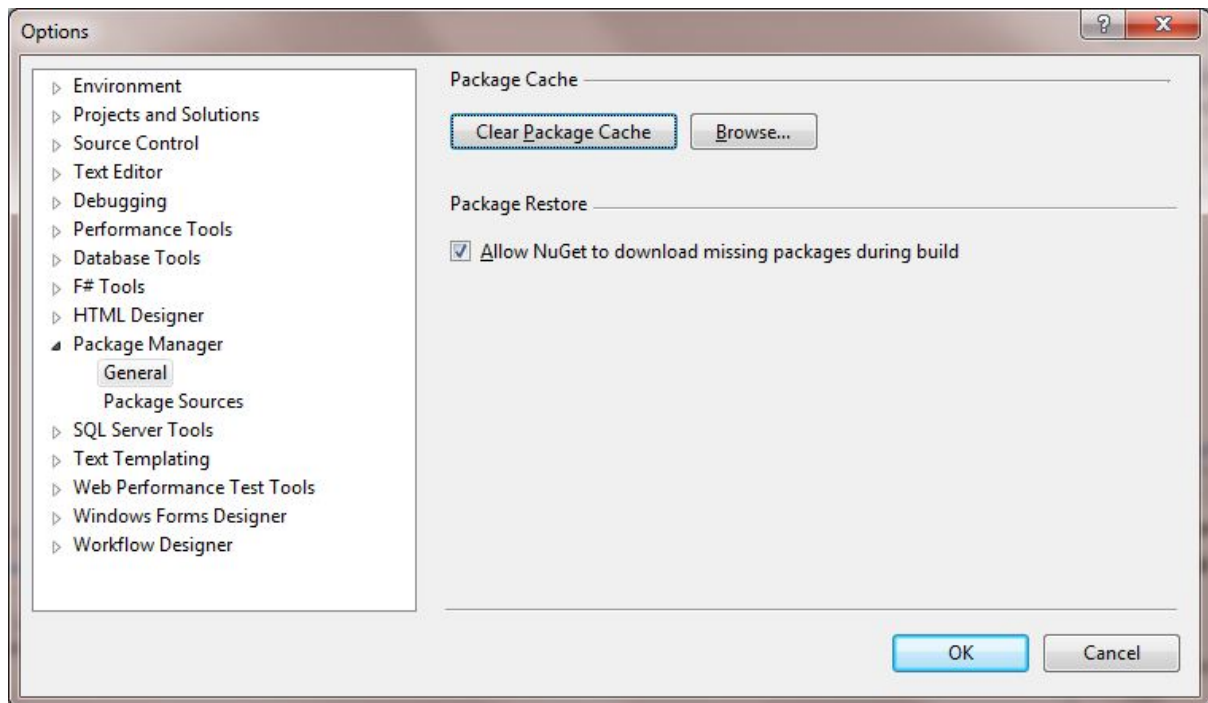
Options

?

Environment
Projects and Solutions
Source Control
Text Editor
Debugging
Performance Tools
Database Tools
F# Tools
HTML Designer
Package Manager
General
Package Sources
SQL Server Tools
Text Templating
Web Performance Test Tools
Windows Forms Designer
Workflow Designer

Package Cache

Clear Package Cache

Browse...

Package Restore

Allow NuGet to download missing packages during build

OK

Cancel